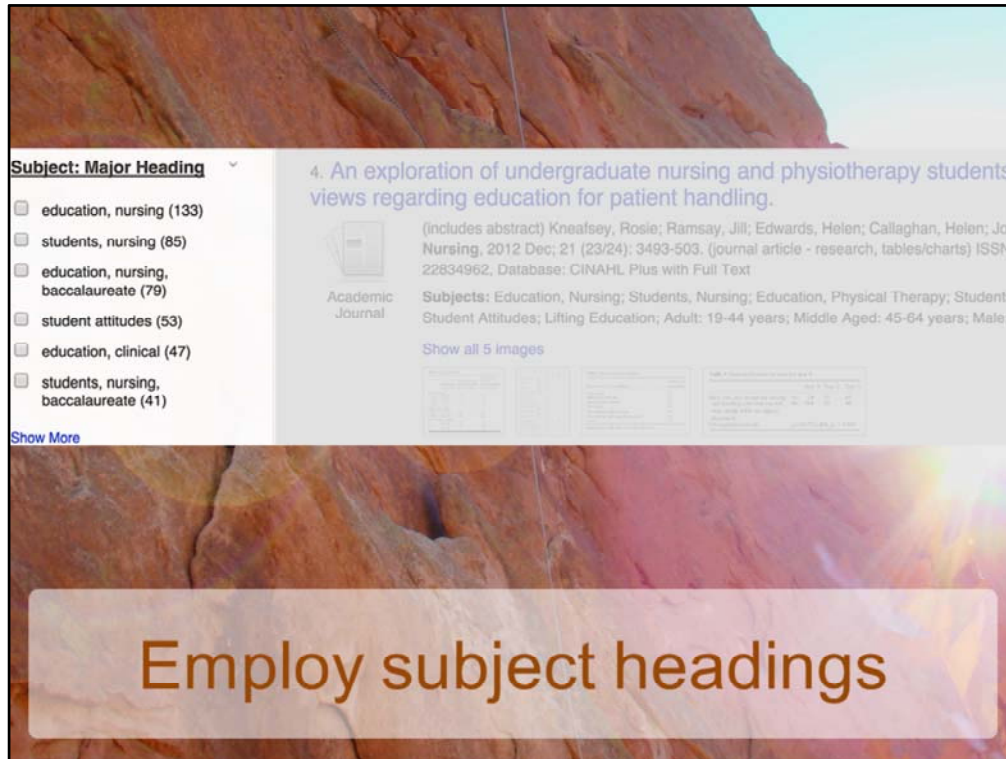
Subject: Major Heading

education, nursing (133)

students, nursing (85)

education, nursing, baccalaureate (79)

student attitudes (53)

education, clinical (47)

students, nursing, baccalaureate (41)

Show More

4. An exploration of undergraduate nursing and physiotherapy students views regarding education for patient handling.

Academic Journal

(includes abstract) Kneafsey, Rosie; Ramsay, Jill; Edwards, Helen; Callaghan, Helen; Jo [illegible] Nursing, 2012 Dec; 21 (23/24): 3493-503. (journal article - research, tables/charts) ISSN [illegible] 22834962, Database: CINAHL Plus with Full Text

Subjects: Education, Nursing; Students, Nursing; Education, Physical Therapy; Student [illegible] Student Attitudes; Lifting Education; Adult: 19-44 years; Middle Aged: 45-64 years; Male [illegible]

Show all 5 images

Employ subject headings